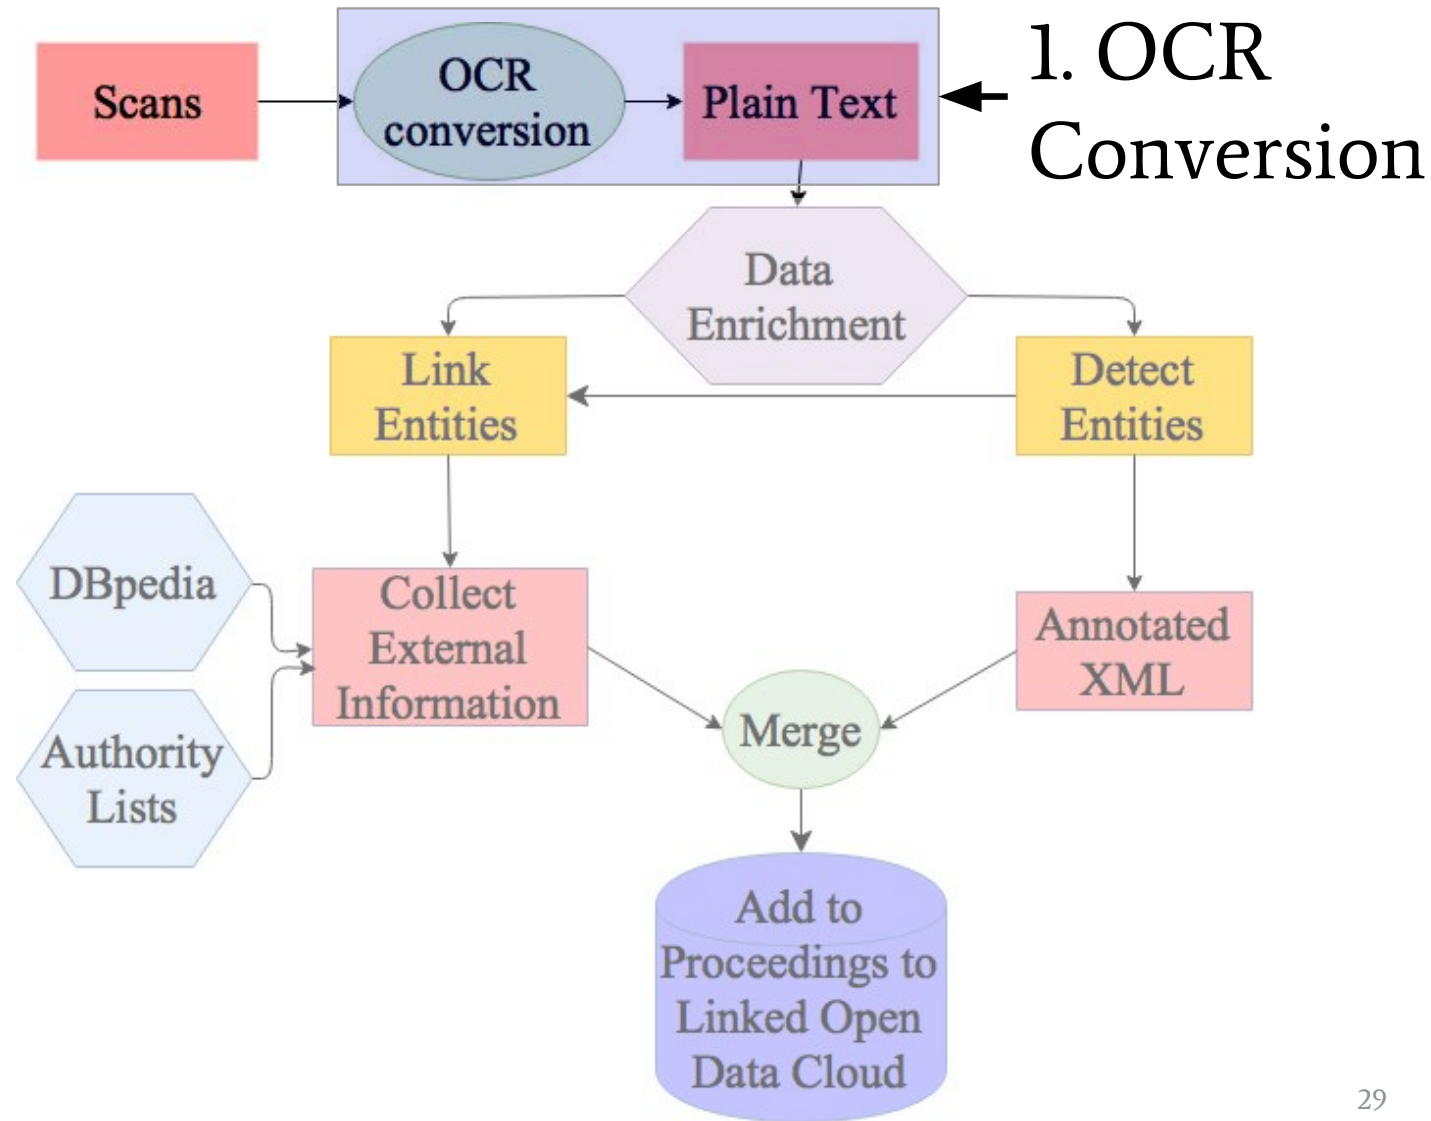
Scans

OCR conversion

Plain Text

1. OCR Conversion

Data Enrichment

Link Entities

Detect Entities

DBpedia

Authority Lists

Collect External Information

Annotated XML

Merge

Add to Proceedings to Linked Open Data Cloud

29